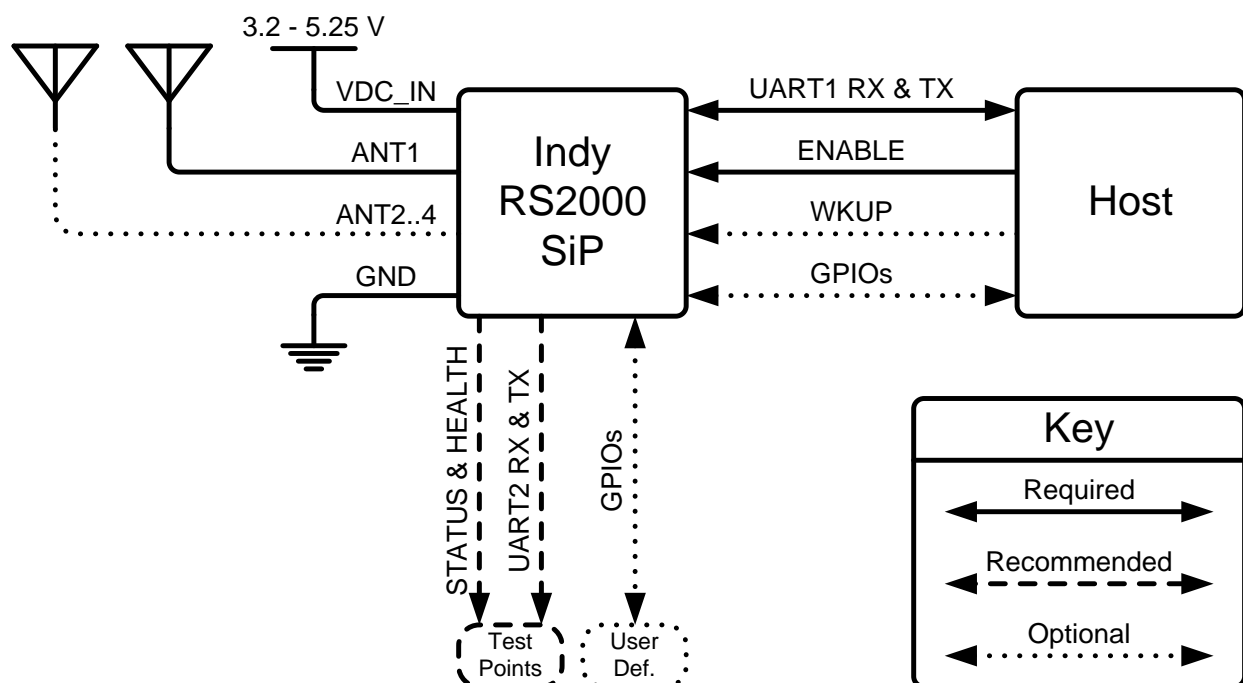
3.2 - 5.25 V

VDC_IN

ANT1

ANT2..4

GND

Indy RS2000 SiP

UART1 RX & TX

ENABLE

WKUP

GPIOs

Host

STATUS & HEALTH

UART2 RX & TX

GPIOs

Test Points

User Def.

Key

Required

Recommended

Optional